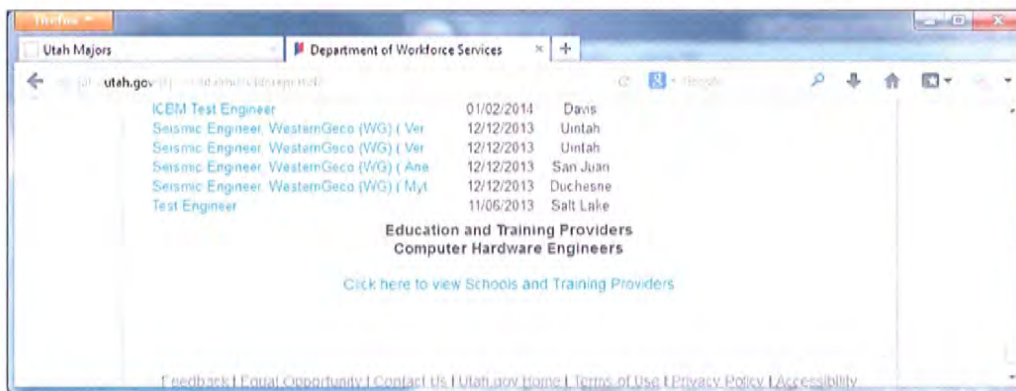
Firefox

Utah Majors

Department of Workforce Services

utah.gov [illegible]

Google

| | | |
|---|---|---|
| ICBM Test Engineer | 01/02/2014 | Davis |
| Seismic Engineer, WesternGeco (WG) ( Ver | 12/12/2013 | Uintah |
| Seismic Engineer, WesternGeco (WG) ( Ver | 12/12/2013 | Uintah |
| Seismic Engineer, WesternGeco (WG) ( Ane | 12/12/2013 | San Juan |
| Seismic Engineer, WesternGeco (WG) ( Myt | 12/12/2013 | Duchesne |
| Test Engineer | 11/06/2013 | Salt Lake |

Education and Training Providers
Computer Hardware Engineers

Click here to view Schools and Training Providers

Feedback | Equal Opportunity | Contact Us | Utah.gov Home | Terms of Use | Privacy Policy | Accessibility